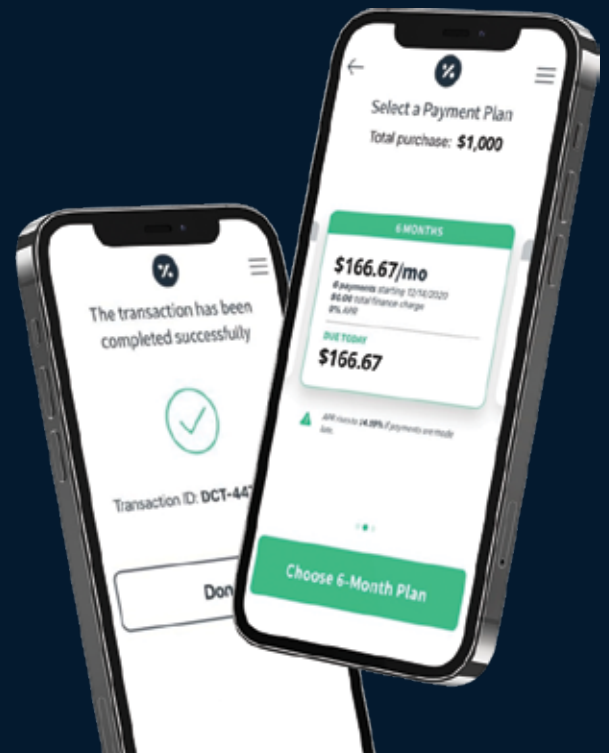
The transaction has been completed successfully

Transaction ID: DCT-447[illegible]

Don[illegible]

Select a Payment Plan

Total purchase: $1,000

6 MONTHS

$166.67/mo

6 payments starting 12/18/2020
$0.00 total finance charge
0% APR

DUE TODAY

$166.67

APR rises to 14.99% if payments are made late.

Choose 6-Month Plan